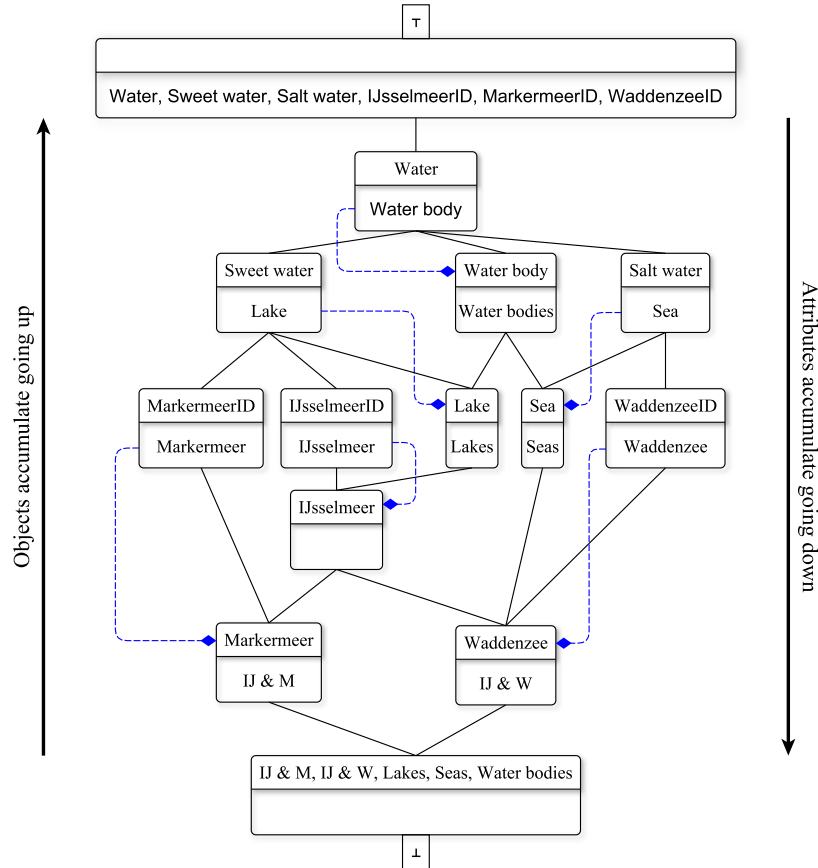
⊤

Water, Sweet water, Salt water, IJsselmeerID, MarkermeerID, WaddenzeeID

Objects accumulate going up

Attributes accumulate going down

Water

Water body

Sweet water

Lake

Water body

Water bodies

Salt water

Sea

MarkermeerID

Markermeer

IJsselmeerID

IJsselmeer

Lake

Lakes

Sea

Seas

WaddenzeeID

Waddenzee

IJsselmeer

Markermeer

IJ & M

Waddenzee

IJ & W

IJ & M, IJ & W, Lakes, Seas, Water bodies

⊥